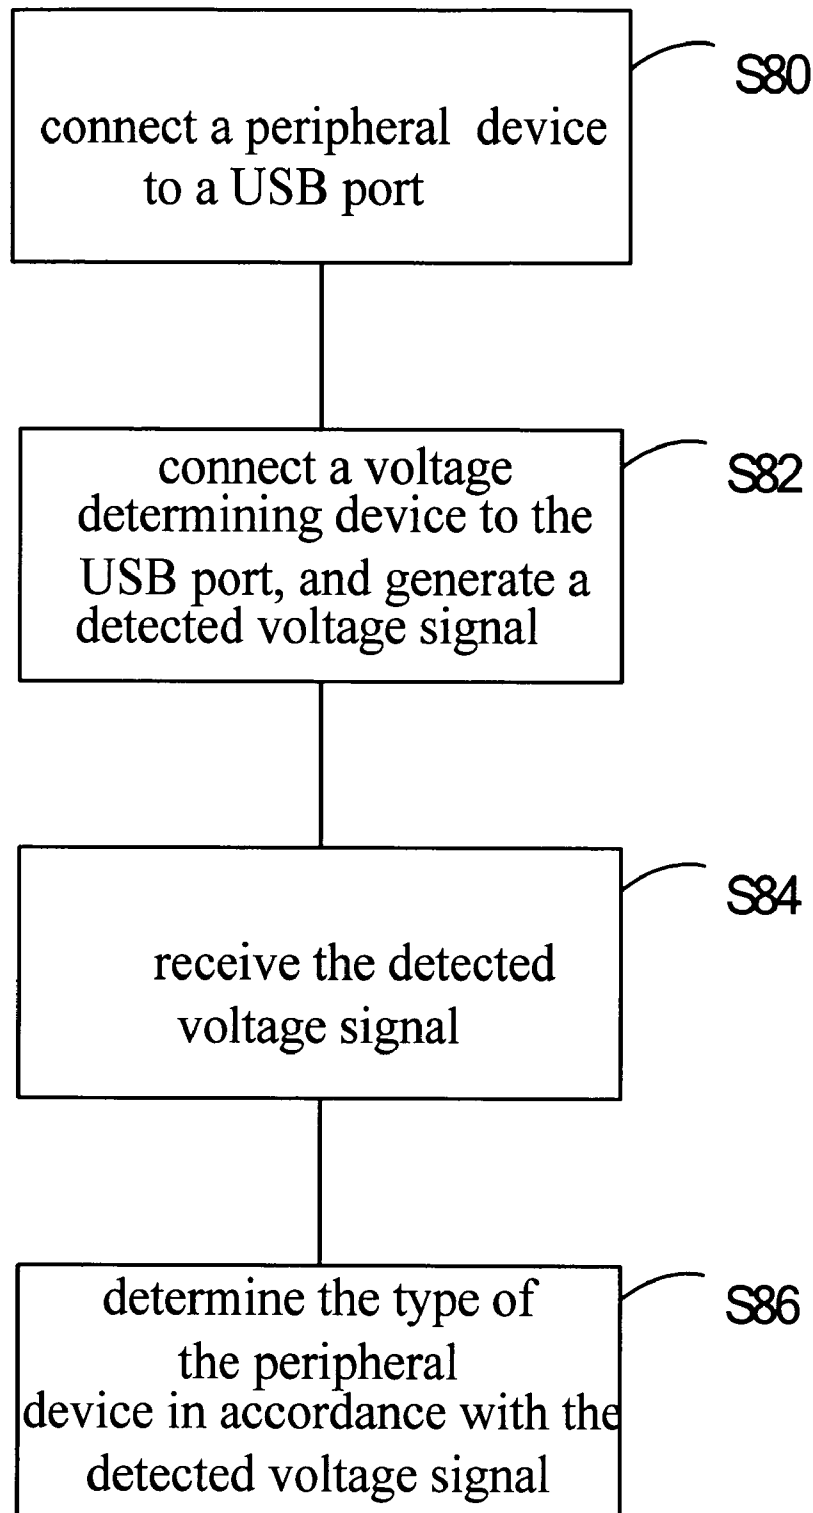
S80

connect a peripheral device to a USB port

S82

connect a voltage determining device to the USB port, and generate a detected voltage signal

S84

receive the detected voltage signal

S86

determine the type of the peripheral device in accordance with the detected voltage signal